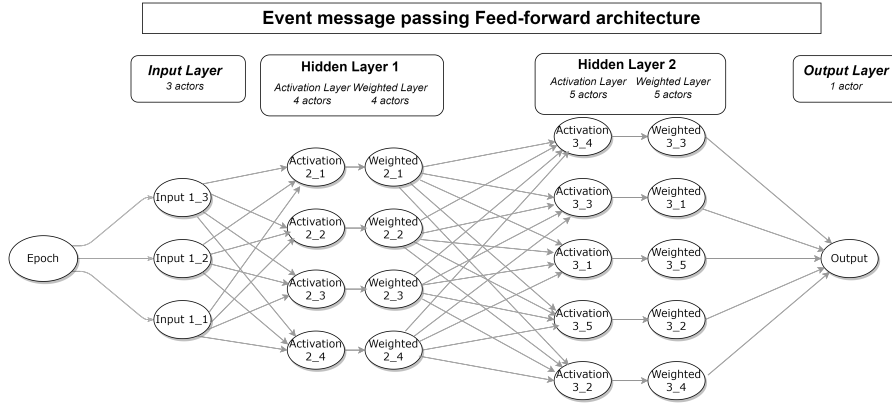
Event message passing Feed-forward architecture

Input Layer
3 actors

Hidden Layer 1
Activation Layer 4 actors
Weighted Layer 4 actors

Hidden Layer 2
Activation Layer 5 actors
Weighted Layer 5 actors

Output Layer
1 actor

Epoch

Input 1_3

Input 1_2

Input 1_1

Activation 2_1

Activation 2_2

Activation 2_3

Activation 2_4

Weighted 2_1

Weighted 2_2

Weighted 2_3

Weighted 2_4

Activation 3_4

Activation 3_3

Activation 3_1

Activation 3_5

Activation 3_2

Weighted 3_3

Weighted 3_1

Weighted 3_5

Weighted 3_2

Weighted 3_4

Output